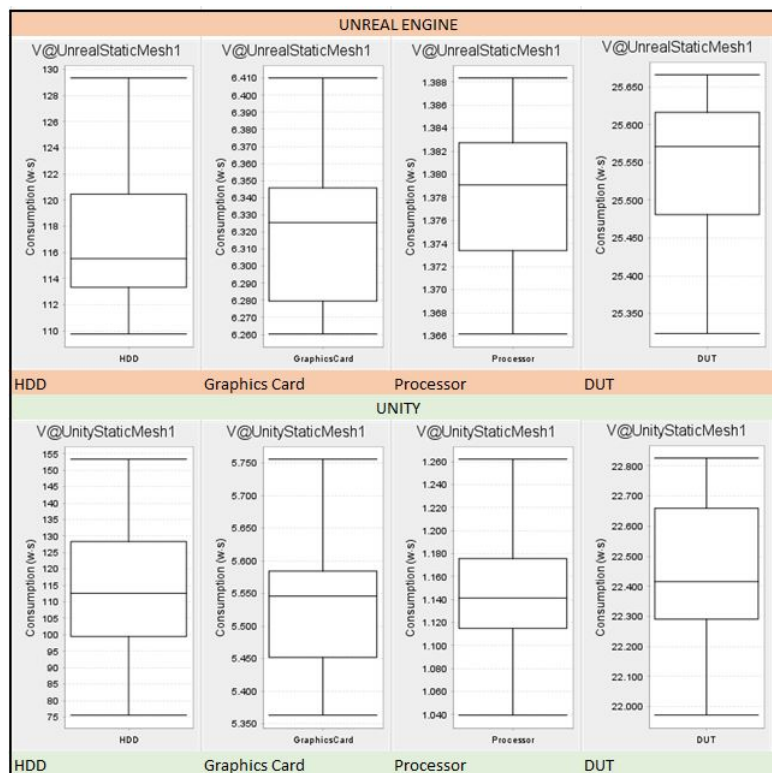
UNREAL ENGINE

V@UnrealStaticMesh1

130
128
126
124
122
120
118
116
114
112
110

Consumption (w.s)

HDD

V@UnrealStaticMesh1

6.410
6.400
6.390
6.380
6.370
6.360
6.350
6.340
6.330
6.320
6.310
6.300
6.290
6.280
6.270
6.260

Consumption (w.s)

GraphicsCard

V@UnrealStaticMesh1

1.388
1.386
1.384
1.382
1.380
1.378
1.376
1.374
1.372
1.370
1.368
1.366

Consumption (w.s)

Processor

V@UnrealStaticMesh1

25.650
25.600
25.550
25.500
25.450
25.400
25.350

Consumption (w.s)

DUT

| HDD | Graphics Card | Processor | DUT |
|---|---|---|---|

UNITY

V@UnityStaticMesh1

155
150
145
140
135
130
125
120
115
110
105
100
95
90
85
80
75

Consumption (w.s)

HDD

V@UnityStaticMesh1

5.750
5.700
5.650
5.600
5.550
5.500
5.450
5.400
5.350

Consumption (w.s)

GraphicsCard

V@UnityStaticMesh1

1.260
1.240
1.220
1.200
1.180
1.160
1.140
1.120
1.100
1.080
1.060
1.040

Consumption (w.s)

Processor

V@UnityStaticMesh1

22.800
22.700
22.600
22.500
22.400
22.300
22.200
22.100
22.000

Consumption (w.s)

DUT

| HDD | Graphics Card | Processor | DUT |
|---|---|---|---|